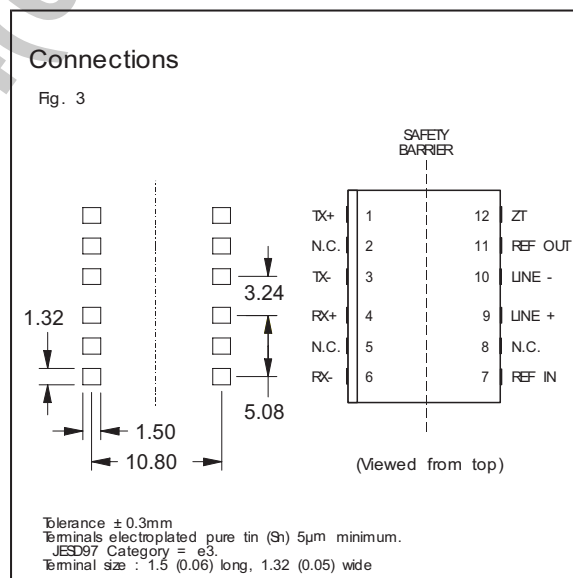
Connections

Fig. 3

SAFETY BARRIER

1.32

3.24

5.08

1.50

10.80

TX+ 1
N.C. 2
TX- 3
RX+ 4
N.C. 5
RX- 6

12 ZT
11 REF OUT
10 LINE -
9 LINE +
8 N.C.
7 REF IN

(Viewed from top)

Tolerance ± 0.3mm
Terminals electroplated pure tin (Sn) 5µm minimum.
JESD97 Category = e3.
Terminal size : 1.5 (0.06) long, 1.32 (0.05) wide